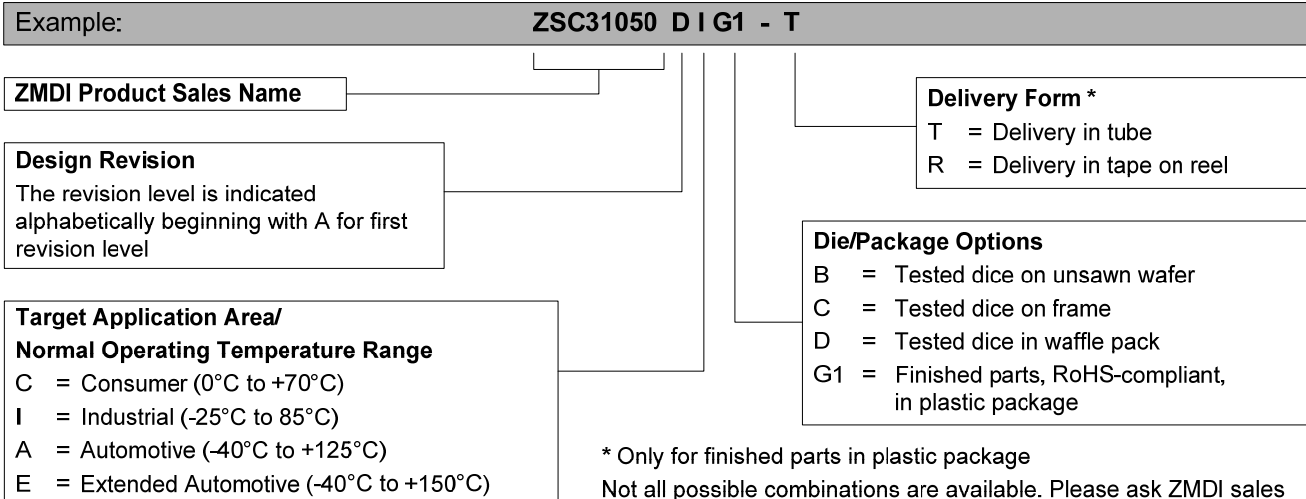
Example: ZSC31050 D I G1 - T

ZMDI Product Sales Name

Design Revision
The revision level is indicated alphabetically beginning with A for first revision level

Target Application Area/
Normal Operating Temperature Range
C = Consumer (0°C to +70°C)
I = Industrial (-25°C to 85°C)
A = Automotive (-40°C to +125°C)
E = Extended Automotive (-40°C to +150°C)

Delivery Form *
T = Delivery in tube
R = Delivery in tape on reel

Die/Package Options
B = Tested dice on unsawn wafer
C = Tested dice on frame
D = Tested dice in waffle pack
G1 = Finished parts, RoHS-compliant, in plastic package

* Only for finished parts in plastic package
Not all possible combinations are available. Please ask ZMDI sales